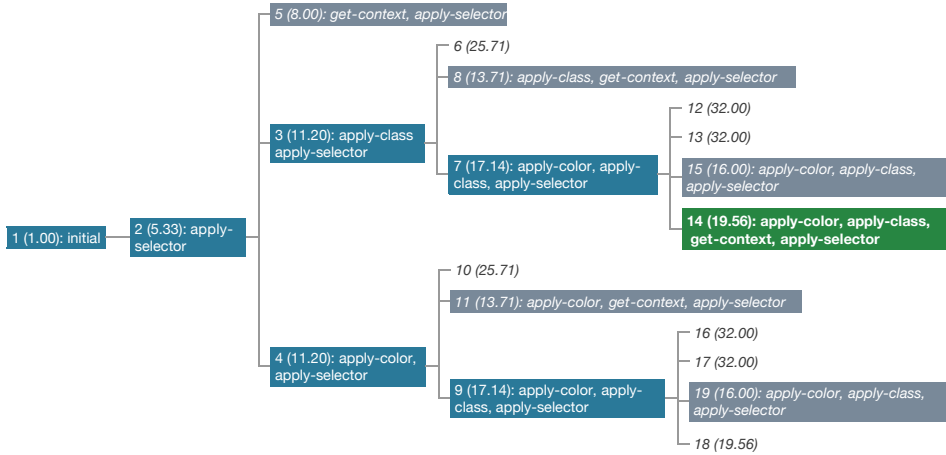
1 (1.00): initial

2 (5.33): apply-selector

5 (8.00): get-context, apply-selector

3 (11.20): apply-class apply-selector

6 (25.71)

8 (13.71): apply-class, get-context, apply-selector

7 (17.14): apply-color, apply-class, apply-selector

12 (32.00)

13 (32.00)

15 (16.00): apply-color, apply-class, apply-selector

14 (19.56): apply-color, apply-class, get-context, apply-selector

4 (11.20): apply-color, apply-selector

10 (25.71)

11 (13.71): apply-color, get-context, apply-selector

9 (17.14): apply-color, apply-class, apply-selector

16 (32.00)

17 (32.00)

19 (16.00): apply-color, apply-class, apply-selector

18 (19.56)